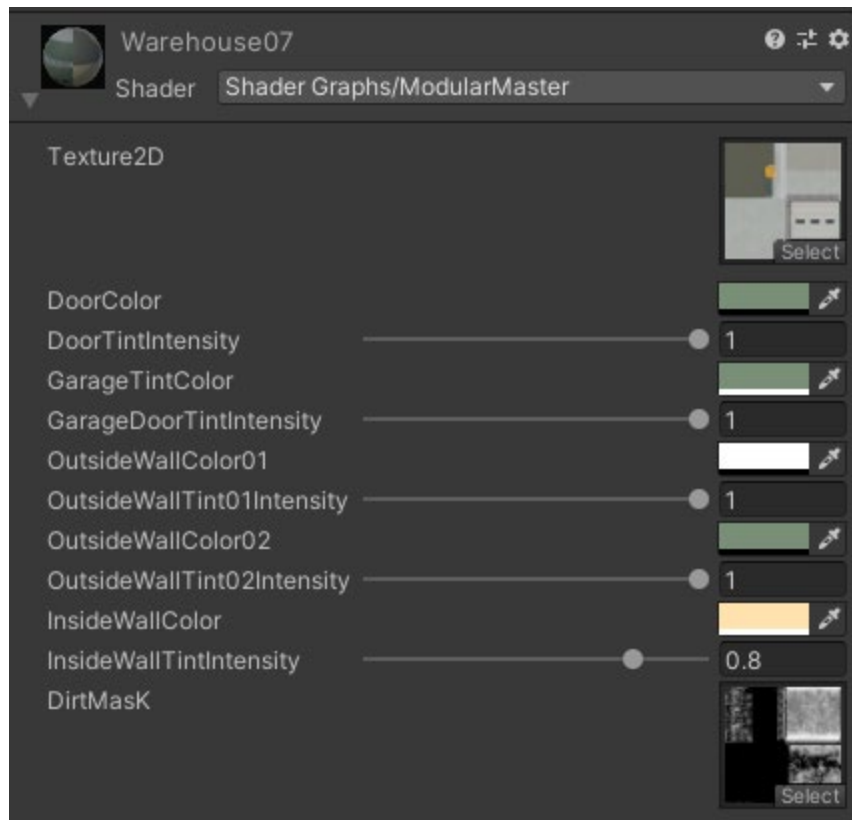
Warehouse07
Shader Shader Graphs/ModularMaster

Texture2D
Select

DoorColor
DoorTintIntensity 1
GarageTintColor
GarageDoorTintIntensity 1
OutsideWallColor01
OutsideWallTint01Intensity 1
OutsideWallColor02
OutsideWallTint02Intensity 1
InsideWallColor
InsideWallTintIntensity 0.8
DirtMasK
Select